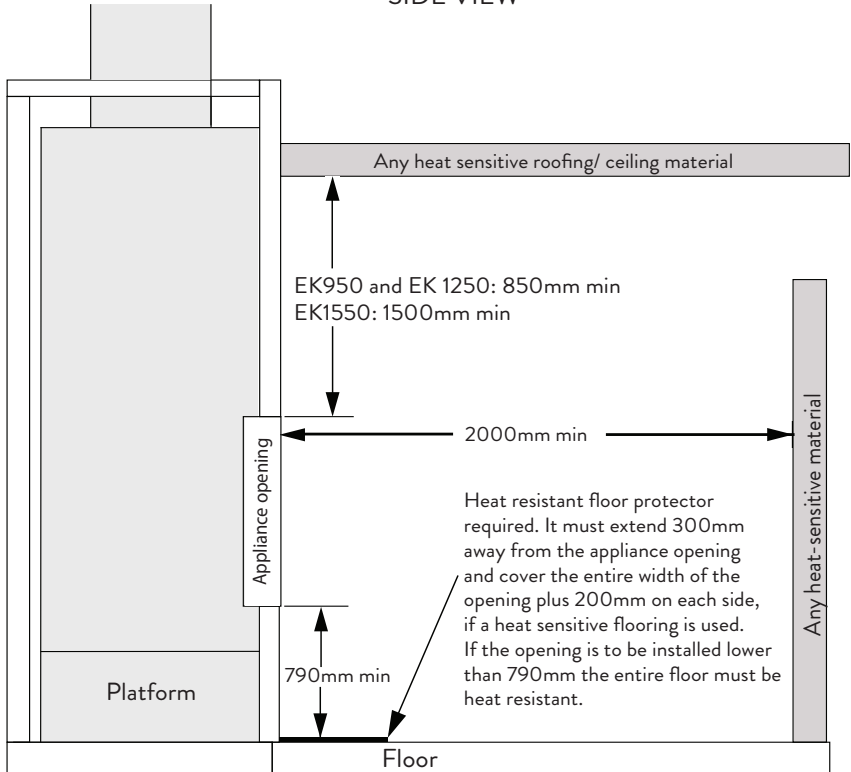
SIDE VIEW

Any heat sensitive roofing/ ceiling material

EK950 and EK 1250: 850mm min
EK1550: 1500mm min

Appliance opening

2000mm min

Any heat-sensitive material

Heat resistant floor protector required. It must extend 300mm away from the appliance opening and cover the entire width of the opening plus 200mm on each side, if a heat sensitive flooring is used. If the opening is to be installed lower than 790mm the entire floor must be heat resistant.

790mm min

Platform

Floor